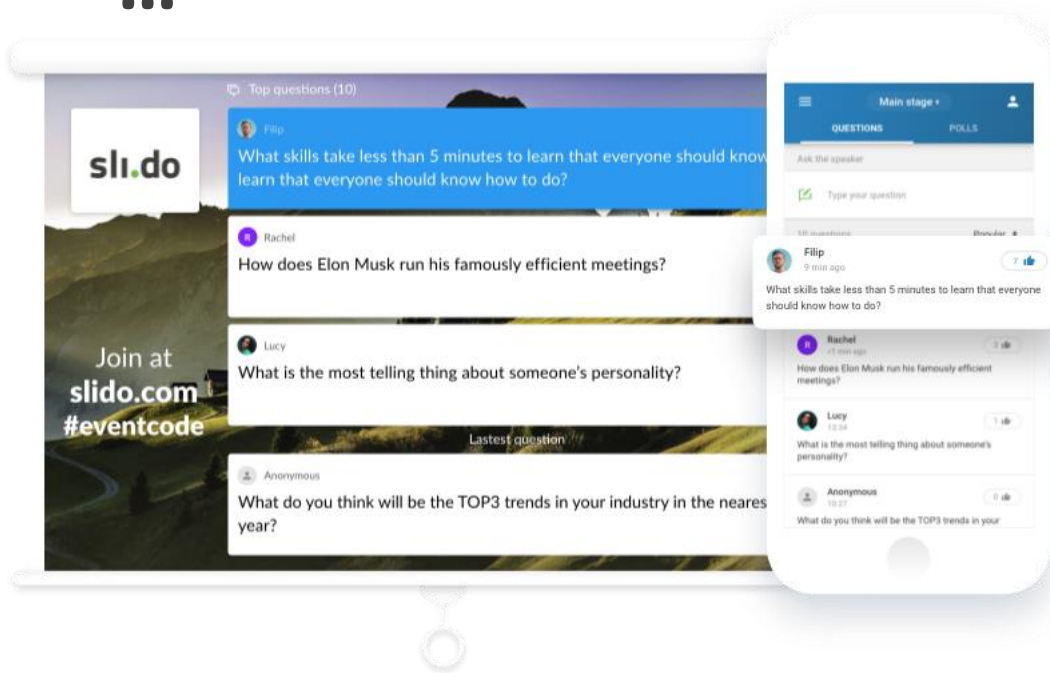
sli.do

Join at
slido.com
#eventcode

Top questions (10)

Filip
What skills take less than 5 minutes to learn that everyone should know learn that everyone should know how to do?

R Rachel
How does Elon Musk run his famously efficient meetings?

Lucy
What is the most telling thing about someone's personality?

Lastest question

Anonymous
What do you think will be the TOP3 trends in your industry in the neares year?

Main stage
QUESTIONS
POLLS
Ask the speaker
Type your question
10 questions
Popular

Filip
9 min ago
7
What skills take less than 5 minutes to learn that everyone should know how to do?

R Rachel
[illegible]
3
How does Elon Musk run his famously efficient meetings?

Lucy
12:34
1
What is the most telling thing about someone's personality?

Anonymous
10:27
0
What do you think will be the TOP3 trends in your